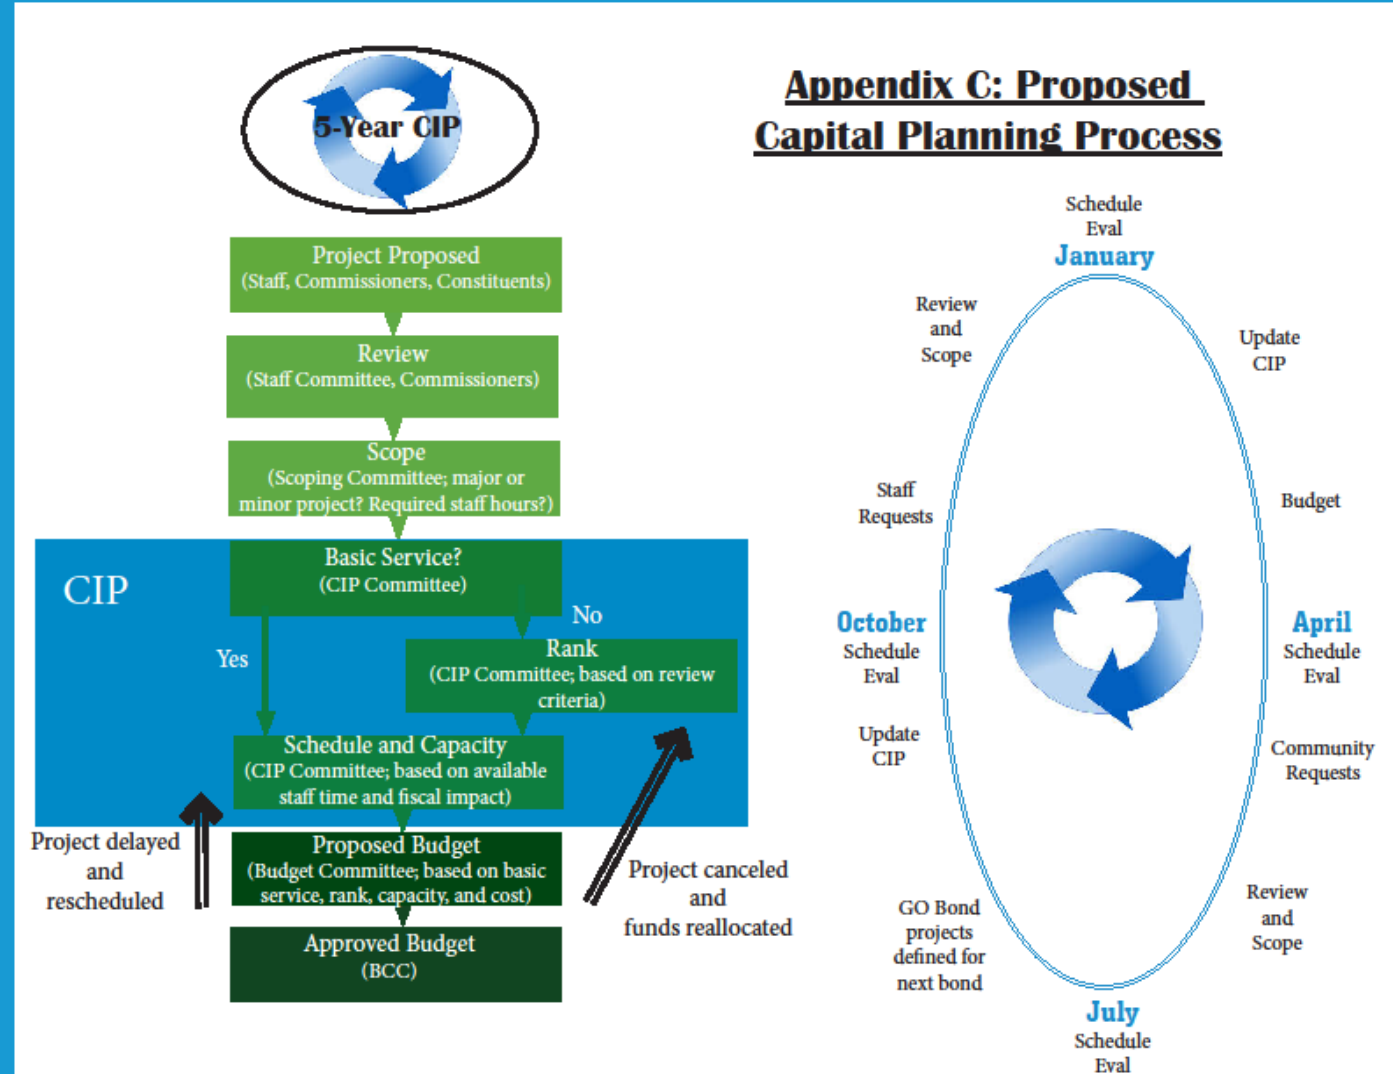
5-Year CIP

Appendix C: Proposed Capital Planning Process

Project Proposed
(Staff, Commissioners, Constituents)

Review
(Staff Committee, Commissioners)

Scope
(Scoping Committee; major or minor project? Required staff hours?)

CIP

Basic Service?
(CIP Committee)

No

Yes

Rank
(CIP Committee; based on review criteria)

Schedule and Capacity
(CIP Committee; based on available staff time and fiscal impact)

Project delayed and rescheduled

Proposed Budget
(Budget Committee; based on basic service, rank, capacity, and cost)

Project canceled and funds reallocated

Approved Budget
(BCC)

Schedule Eval
January

Update CIP

Budget

April
Schedule Eval

Community Requests

Review and Scope

July
Schedule Eval

GO Bond projects defined for next bond

Update CIP

October
Schedule Eval

Staff Requests

Review and Scope